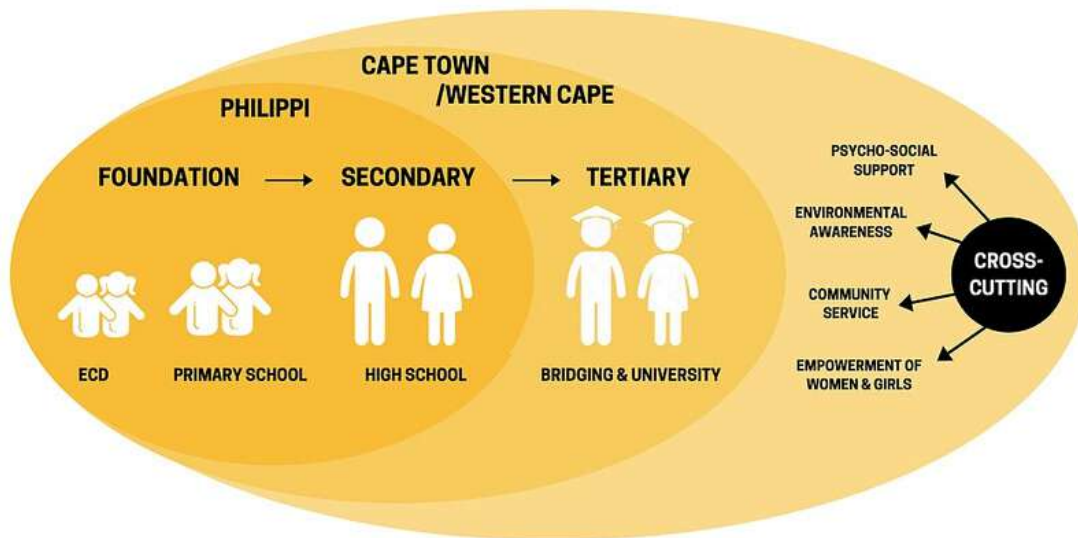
CAPE TOWN
/WESTERN CAPE

PHILIPPI

FOUNDATION → SECONDARY → TERTIARY

ECD

PRIMARY SCHOOL

HIGH SCHOOL

BRIDGING & UNIVERSITY

CROSS-CUTTING

PSYCHO-SOCIAL SUPPORT

ENVIRONMENTAL AWARENESS

COMMUNITY SERVICE

EMPOWERMENT OF WOMEN & GIRLS